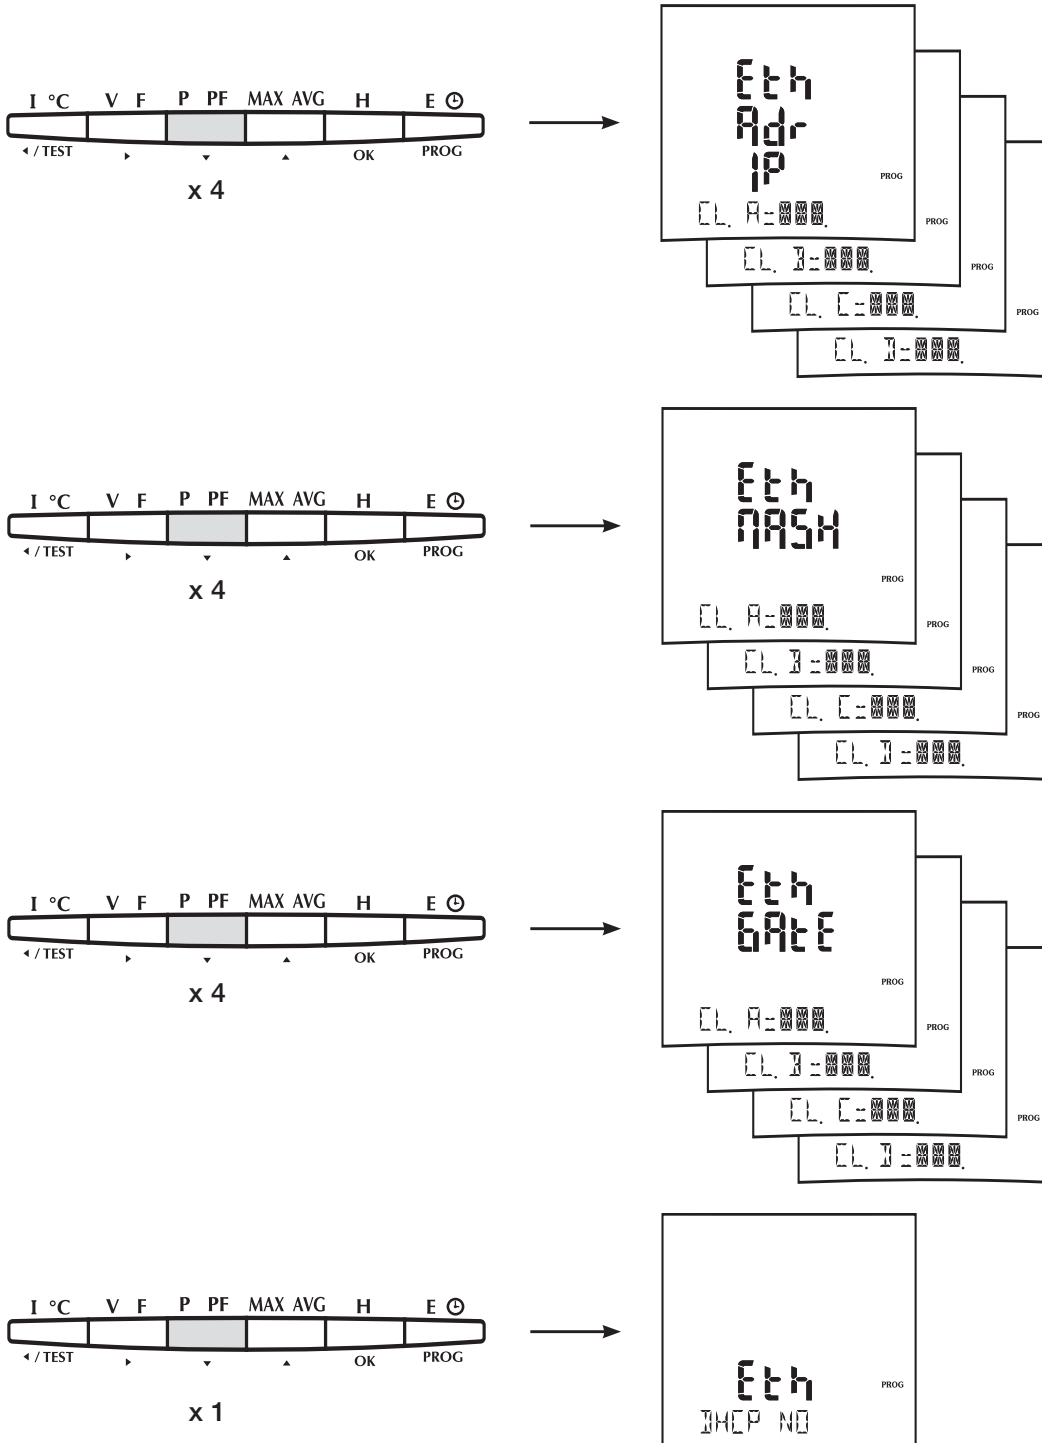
I °C V F P PF MAX AVG H E ⊙
◂ / TEST ▸ ▾ ▴ OK PROG
x 4

Eth
Adr
IP
PROG
CL. A=888.
PROG
CL. B=888.
PROG
CL. C=888.
PROG
CL. D=888.

I °C V F P PF MAX AVG H E ⊙
◂ / TEST ▸ ▾ ▴ OK PROG
x 4

Eth
MASK
PROG
CL. A=888.
PROG
CL. B=888.
PROG
CL. C=888.
PROG
CL. D=888.

I °C V F P PF MAX AVG H E ⊙
◂ / TEST ▸ ▾ ▴ OK PROG
x 4

Eth
GAtE
PROG
CL. A=888.
PROG
CL. B=888.
PROG
CL. C=888.
PROG
CL. D=888.

I °C V F P PF MAX AVG H E ⊙
◂ / TEST ▸ ▾ ▴ OK PROG
x 1

Eth
PROG
DHCP NO